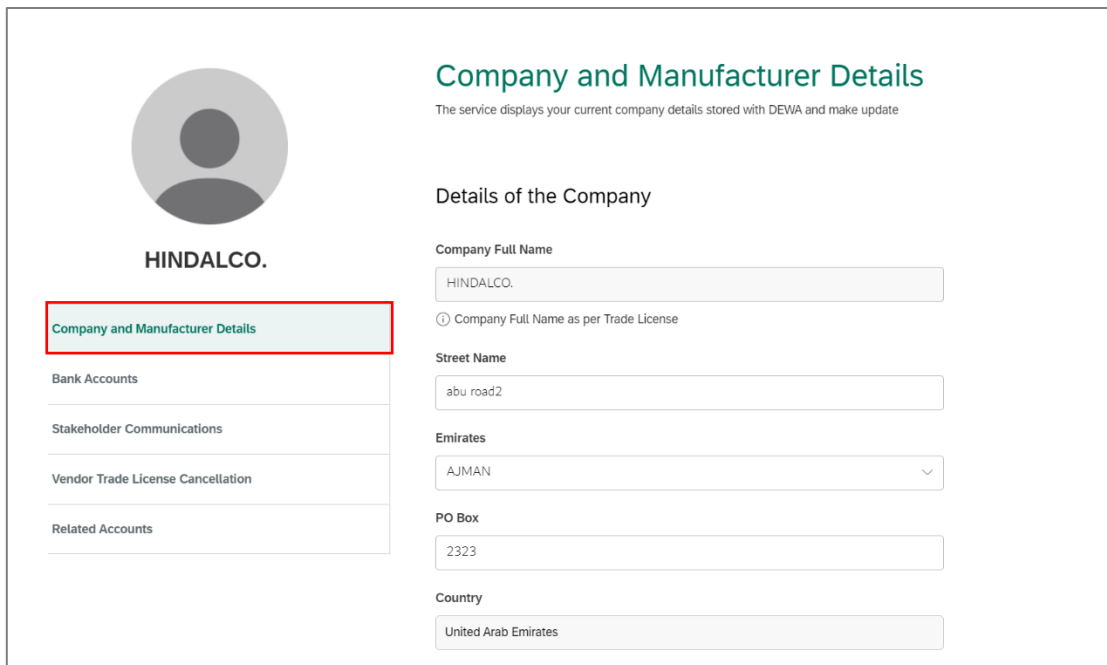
HINDALCO.

Company and Manufacturer Details

Bank Accounts

Stakeholder Communications

Vendor Trade License Cancellation

Related Accounts

Company and Manufacturer Details

The service displays your current company details stored with DEWA and make update

Details of the Company

Company Full Name

HINDALCO.

ⓘ Company Full Name as per Trade License

Street Name

abu road2

Emirates

AJMAN

PO Box

2323

Country

United Arab Emirates